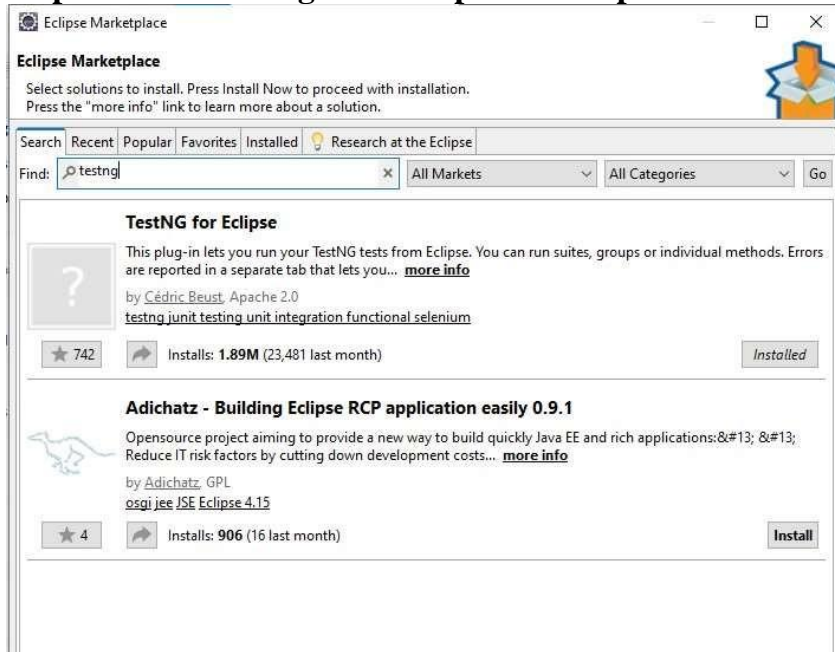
Eclipse Marketplace

Eclipse Marketplace

Select solutions to install. Press Install Now to proceed with installation.
Press the "more info" link to learn more about a solution.

Search | Recent | Popular | Favorites | Installed | Research at the Eclipse

Find: testng | All Markets | All Categories | Go

TestNG for Eclipse

This plug-in lets you run your TestNG tests from Eclipse. You can run suites, groups or individual methods. Errors are reported in a separate tab that lets you... more info

by Cédric Beust, Apache 2.0
testng junit testing unit integration functional selenium

742 Installs: 1.89M (23,481 last month) Installed

Adichatz - Building Eclipse RCP application easily 0.9.1

Opensource project aiming to provide a new way to build quickly Java EE and rich applications:&#13; &#13; Reduce IT risk factors by cutting down development costs... more info

by Adichatz, GPL
osgi jee JSE Eclipse 4.15

4 Installs: 906 (16 last month) Install